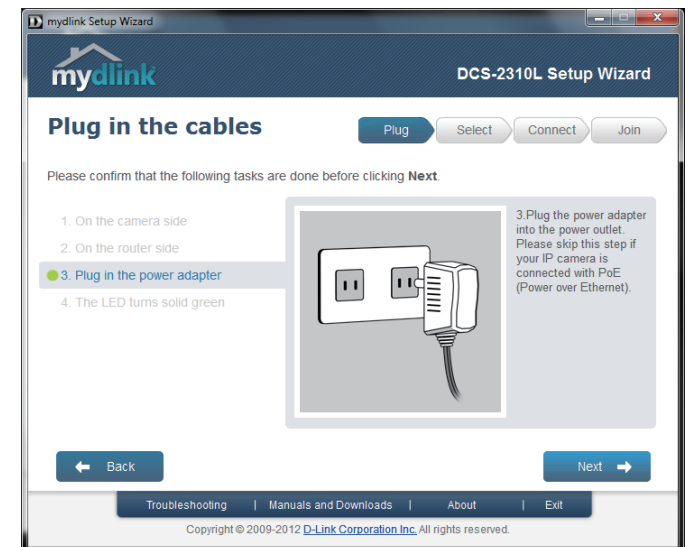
D mydlink Setup Wizard

mydlink

DCS-2310L Setup Wizard

Plug in the cables

Plug Select Connect Join

Please confirm that the following tasks are done before clicking **Next**.

1. On the camera side
2. On the router side
3. Plug in the power adapter
4. The LED turns solid green

3.Plug the power adapter into the power outlet. Please skip this step if your IP camera is connected with PoE (Power over Ethernet).

Back

Next

Troubleshooting | Manuals and Downloads | About | Exit

Copyright © 2009-2012 D-Link Corporation Inc. All rights reserved.